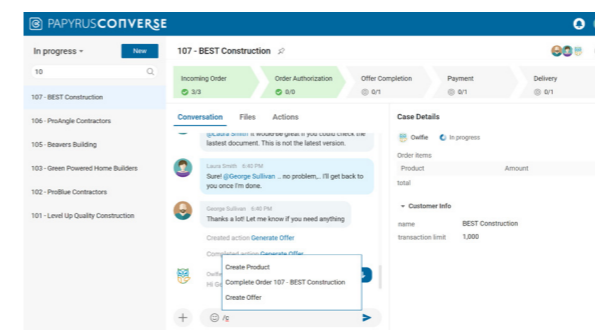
PAPYRUSCONVERSE

In progress ▾
New
10

107 - BEST Construction
106 - ProAngle Contractors
105 - Beavers Building
104 - Green Powered Home Builders
102 - ProBlue Contractors
101 - Level Up Quality Construction

107 - BEST Construction

Incoming Order
3/3
Order Authorization
0/0
Offer Completion
0/1
Payment
0/1
Delivery
0/1

Conversation
Files
Actions

@Laura Smith it would be great if you could check the lastest document. This is not the latest version.

Laura Smith 6:40 PM
Sure! @George Sullivan ... no problem... I'll get back to you once I'm done.

George Sullivan 6:40 PM
Thanks a lot! Let me know if you need anything

Created action Generate Offer
Completed action Generate Offer

Owlfie
Hi Ge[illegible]

Create Product
Complete Order 107 - BEST Construction
Create Offer

/c

Case Details
Owlfie
In progress
Order items
Product
Amount
total

Customer Info
name
BEST Construction
transaction limit
1,000